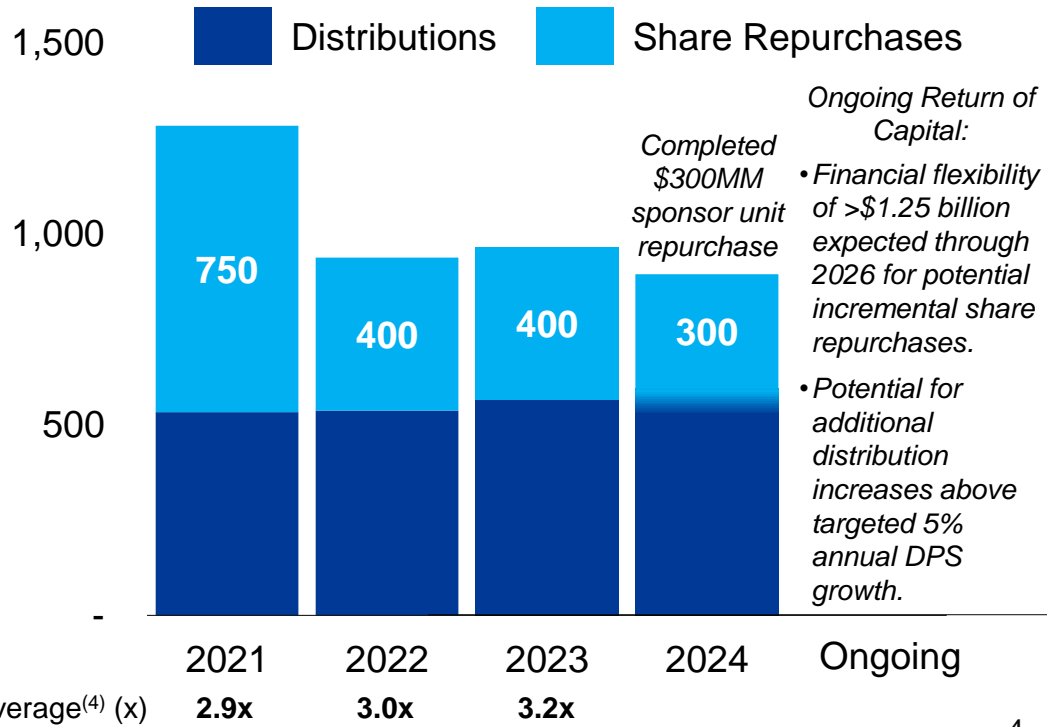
1,500
1,000
500
-

Distributions
Share Repurchases

750
400
400
300

Completed $300MM sponsor unit repurchase

Ongoing Return of Capital:
• Financial flexibility of >$1.25 billion expected through 2026 for potential incremental share repurchases.
• Potential for additional distribution increases above targeted 5% annual DPS growth.

2021
2022
2023
2024
Ongoing

verage$^{(4)}$ (x)
2.9x
3.0x
3.2x